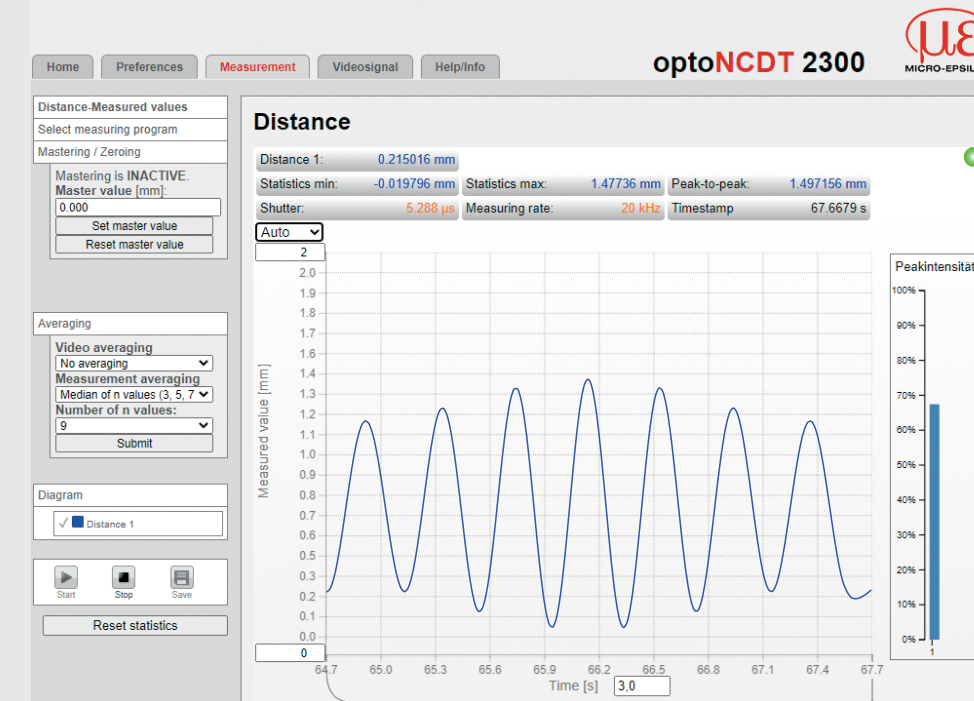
Home | Preferences | Measurement | Videosignal | Help/Info

optoNCDT 2300

MICRO-EPSIL

Distance-Measured values
Select measuring program
Mastering / Zeroing

Mastering is INACTIVE.
Master value [mm]:
0.000
Set master value
Reset master value

Averaging
Video averaging
No averaging
Measurement averaging
Median of n values (3, 5, 7
Number of n values:
9
Submit

Diagram
✓ Distance 1

Start | Stop | Save

Reset statistics

Distance

| Distance 1: | 0.215016 mm | | | | |
|---|---|---|---|---|---|
| Statistics min: | -0.019796 mm | Statistics max: | 1.47736 mm | Peak-to-peak: | 1.497156 mm |
| Shutter: | 5.288 µs | Measuring rate: | 20 kHz | Timestamp | 67.6679 s |

Auto
2
2.0
1.9
1.8
1.7
1.6
1.5
1.4
1.3
1.2
1.1
1.0
0.9
0.8
0.7
0.6
0.5
0.4
0.3
0.2
0.1
0.0
0
Measured value [mm]
64.7 65.0 65.3 65.6 65.9 66.2 66.5 66.8 67.1 67.4 67.7
Time [s] 3,0

Peakintensitä
100%
90%
80%
70%
60%
50%
40%
30%
20%
10%
0%
1